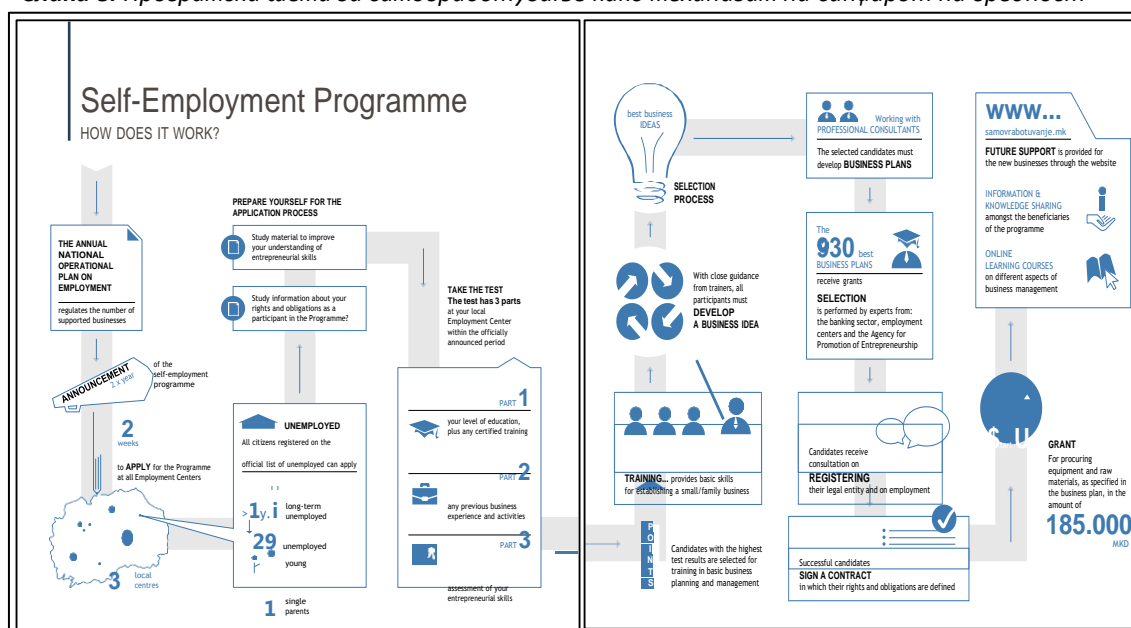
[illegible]

Self-Employment Programme
HOW DOES IT WORK?

THE ANNUAL NATIONAL OPERATIONAL PLAN ON EMPLOYMENT

regulates the number of supported businesses

ANNOUNCEMENT 1 x year

of the self-employment programme

2 weeks

to APPLY for the Programme at all Employment Centers

3 local centres

PREPARE YOURSELF FOR THE APPLICATION PROCESS

Study material to improve your understanding of entrepreneurial skills

Study information about your rights and obligations as a participant in the Programme?

UNEMPLOYED

All citizens registered on the official list of unemployed can apply

1 y. long-term unemployed

29 unemployed young

1 single parents

TAKE THE TEST
The test has 3 parts
at your local Employment Center within the officially announced period

PART 1
your level of education, plus any certified training

PART 2
any previous business experience and activities

PART 3
assessment of your entrepreneurial skills

best business IDEAS

SELECTION PROCESS

With close guidance from trainers, all participants must DEVELOP A BUSINESS IDEA

TRAINING... provides basic skills for establishing a small/family business

POINTS

Candidates with the highest test results are selected for training in basic business planning and management

Working with PROFESSIONAL CONSULTANTS

The selected candidates must develop BUSINESS PLANS

The 930 best BUSINESS PLANS
receive grants

SELECTION
is performed by experts from: the banking sector, employment centers and the Agency for Promotion of Entrepreneurship

Candidates receive consultation on REGISTERING their legal entity and on employment

Successful candidates
SIGN A CONTRACT
in which their rights and obligations are defined

WWW...
samovrabotuvanje.mk

FUTURE SUPPORT is provided for the new businesses through the website

INFORMATION & KNOWLEDGE SHARING amongst the beneficiaries of the programme

ONLINE LEARNING COURSES on different aspects of business management

GRANT
For procuring equipment and raw materials, as specified in the business plan, in the amount of
185.000 MKD